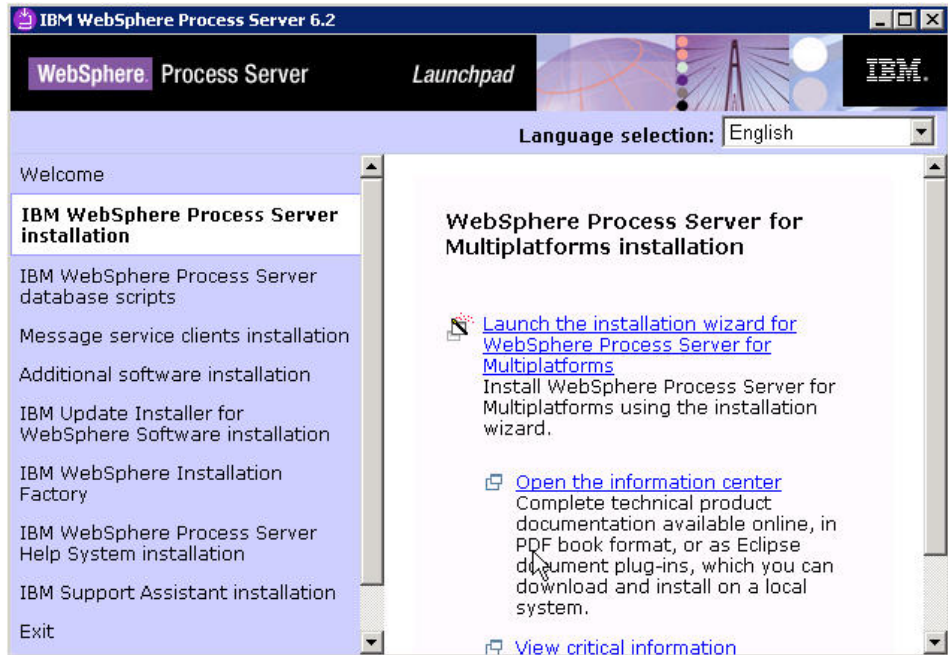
IBM WebSphere Process Server 6.2

WebSphere. Process Server

Launchpad

IBM.

Language selection: English

Welcome

IBM WebSphere Process Server installation

IBM WebSphere Process Server database scripts

Message service clients installation

Additional software installation

IBM Update Installer for WebSphere Software installation

IBM WebSphere Installation Factory

IBM WebSphere Process Server Help System installation

IBM Support Assistant installation

Exit

WebSphere Process Server for Multiplatforms installation

Launch the installation wizard for WebSphere Process Server for Multiplatforms
Install WebSphere Process Server for Multiplatforms using the installation wizard.

Open the information center
Complete technical product documentation available online, in PDF book format, or as Eclipse document plug-ins, which you can download and install on a local system.

View critical information